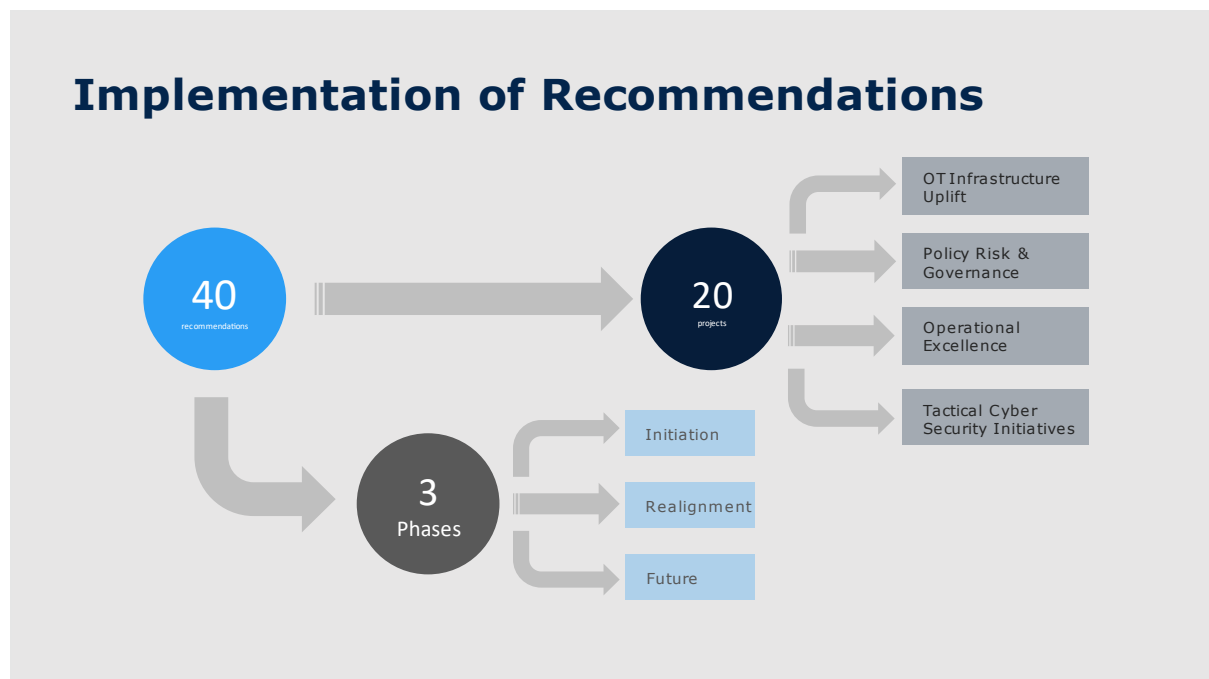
Implementation of Recommendations

40
recommendations

20
projects

OT Infrastructure Uplift

Policy Risk & Governance

Operational Excellence

Tactical Cyber Security Initiatives

3
Phases

Initiation

Realignment

Future